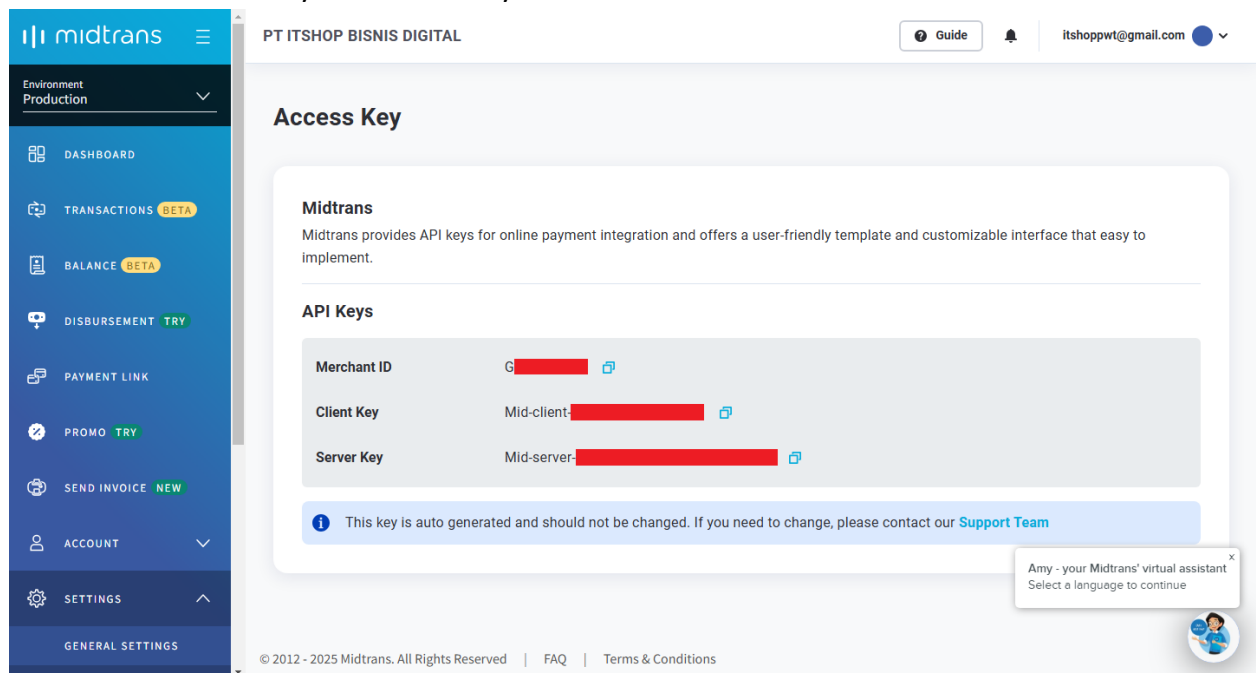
midtrans

Environment
Production

DASHBOARD
TRANSACTIONS BETA
BALANCE BETA
DISBURSEMENT TRY
PAYMENT LINK
PROMO TRY
SEND INVOICE NEW
ACCOUNT
SETTINGS
GENERAL SETTINGS

PT ITSHOP BISNIS DIGITAL

Guide

itshoppwt@gmail.com

Access Key

Midtrans
Midtrans provides API keys for online payment integration and offers a user-friendly template and customizable interface that easy to implement.

API Keys

| | |
|---|---|
| Merchant ID | G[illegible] |
| Client Key | Mid-client-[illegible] |
| Server Key | Mid-server-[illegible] |

This key is auto generated and should not be changed. If you need to change, please contact our Support Team

Amy - your Midtrans' virtual assistant
Select a language to continue

© 2012 - 2025 Midtrans. All Rights Reserved | FAQ | Terms & Conditions